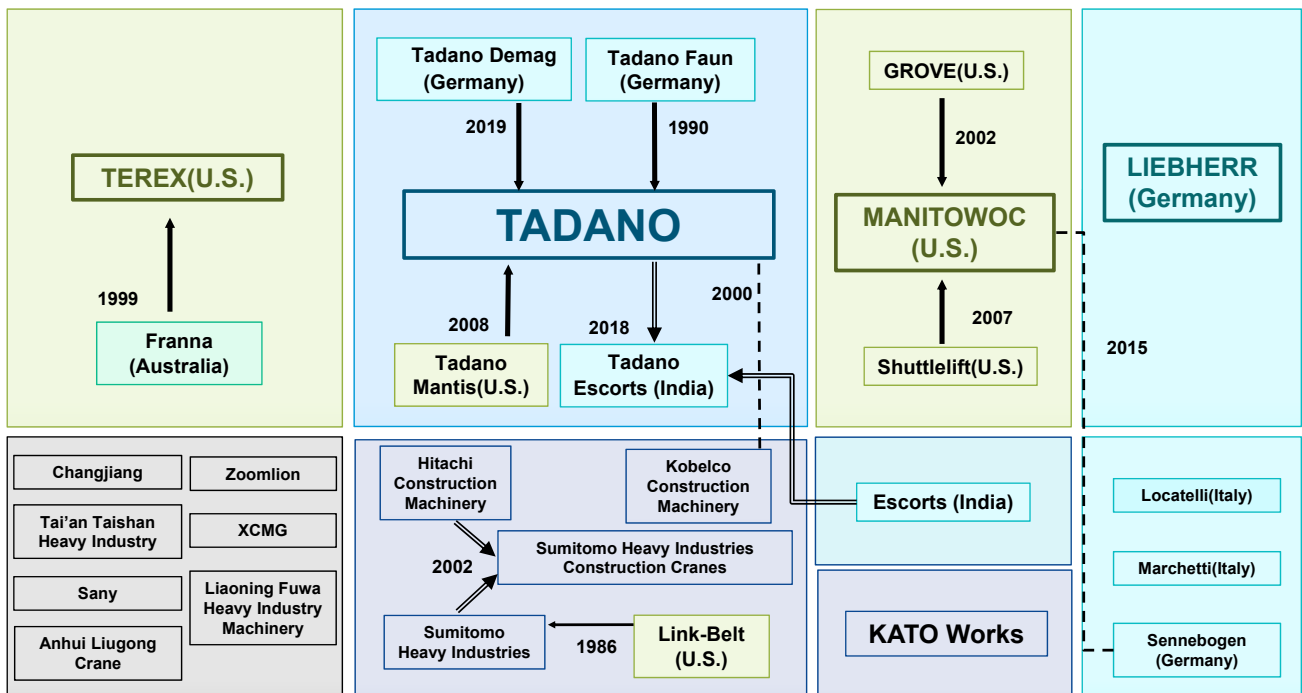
TEREX(U.S.)

1999

Franna (Australia)

Tadano Demag (Germany)

Tadano Faun (Germany)

2019

1990

TADANO

2000

2008

2018

Tadano Mantis(U.S.)

Tadano Escorts (India)

GROVE(U.S.)

2002

MANITOWOC (U.S.)

2007

Shuttlelift(U.S.)

LIEBHERR (Germany)

2015

Changjiang

Zoomlion

Tai'an Taishan Heavy Industry

XCMG

Sany

Liaoning Fuwa Heavy Industry Machinery

Anhui Liugong Crane

Hitachi Construction Machinery

Kobelco Construction Machinery

2002

Sumitomo Heavy Industries Construction Cranes

Sumitomo Heavy Industries

1986

Link-Belt (U.S.)

Escorts (India)

KATO Works

Locatelli(Italy)

Marchetti(Italy)

Sennebogen (Germany)